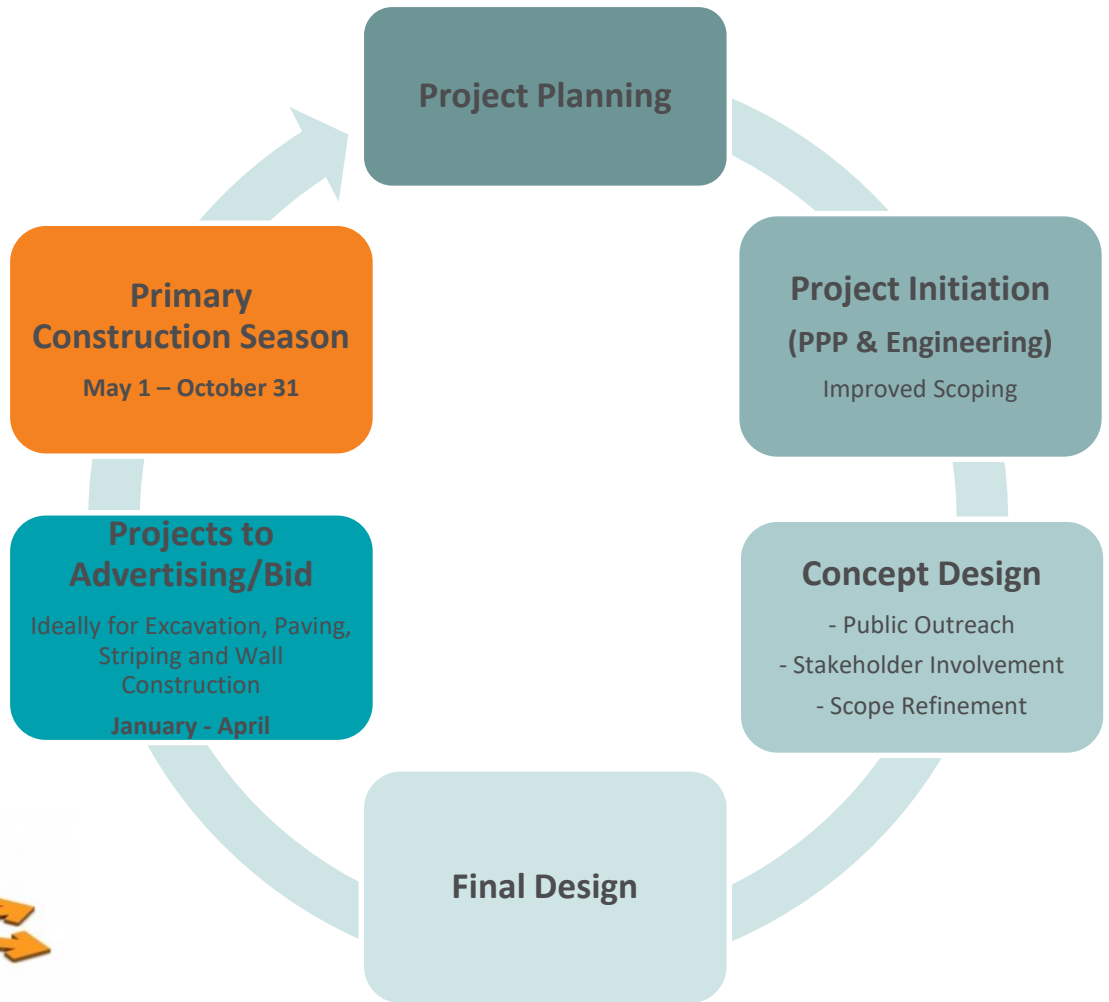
Project Planning

Project Initiation
(PPP & Engineering)
Improved Scoping

Concept Design
- Public Outreach
- Stakeholder Involvement
- Scope Refinement

Final Design

Projects to Advertising/Bid
Ideally for Excavation, Paving, Striping and Wall Construction
January - April

Primary Construction Season
May 1 – October 31